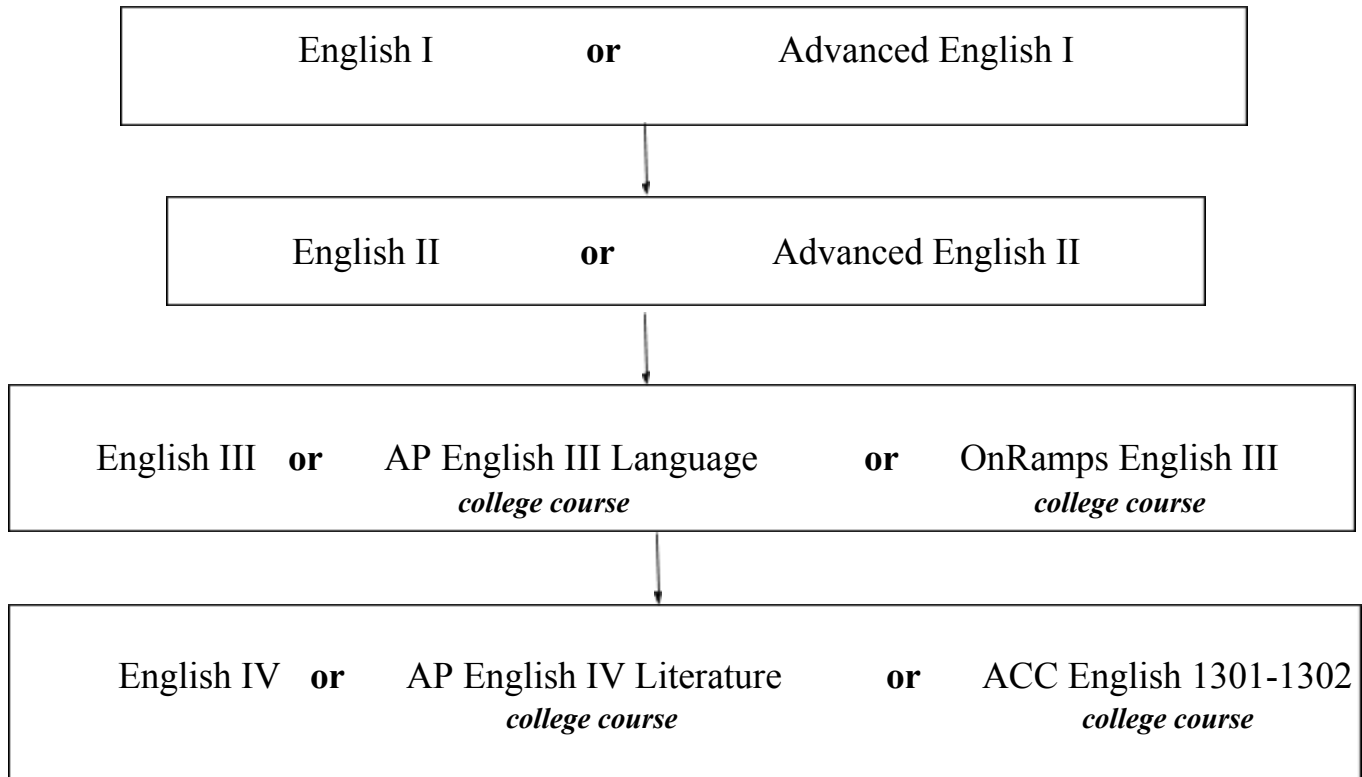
English I **or** Advanced English I

English II **or** Advanced English II

English III **or** AP English III Language **or** OnRamps English III
***college course*** ***college course***

English IV **or** AP English IV Literature **or** ACC English 1301-1302
***college course*** ***college course***